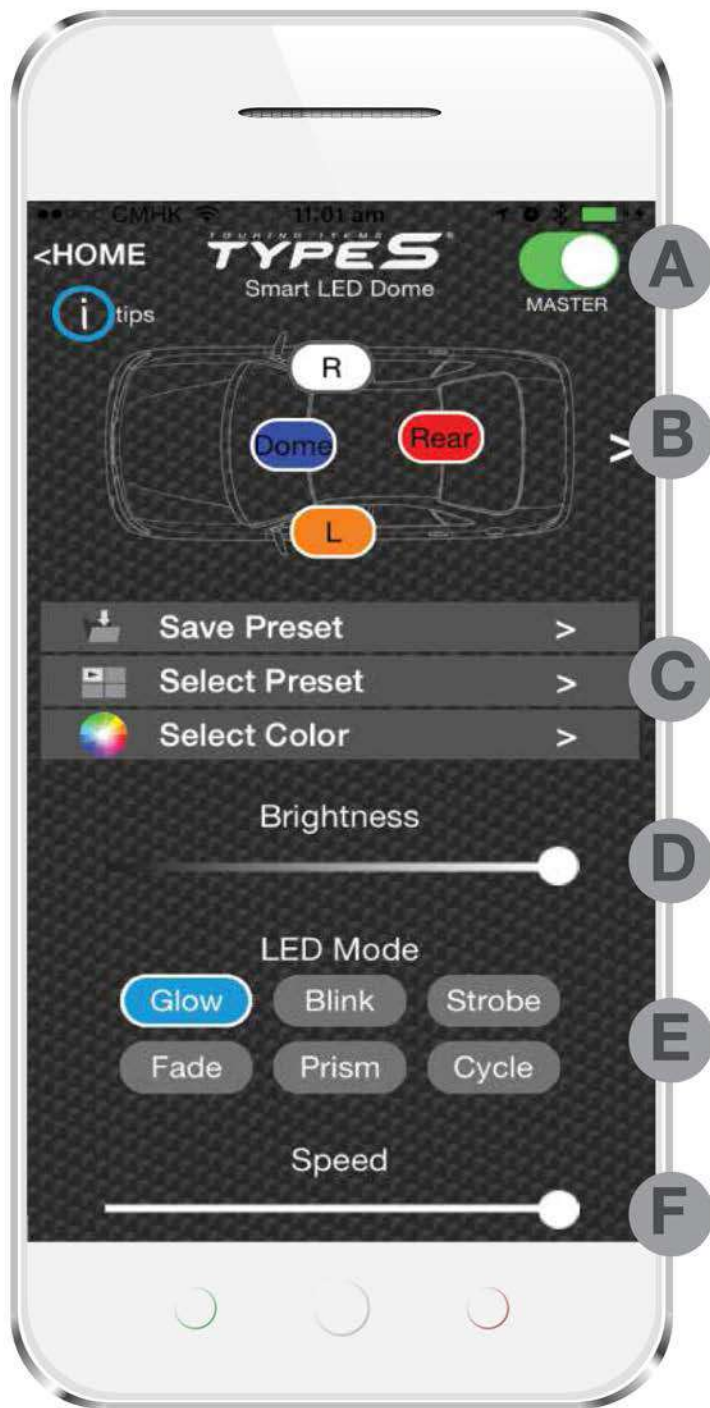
CMHK 11:01 am

<HOME
TOURING ITEMS
TYPE S
Smart LED Dome
MASTER
A
i tips

R
Dome
Rear
L
>
B

Save Preset >
Select Preset >
Select Color >
C

Brightness
D

LED Mode
Glow
Blink
Strobe
Fade
Prism
Cycle
E

Speed
F